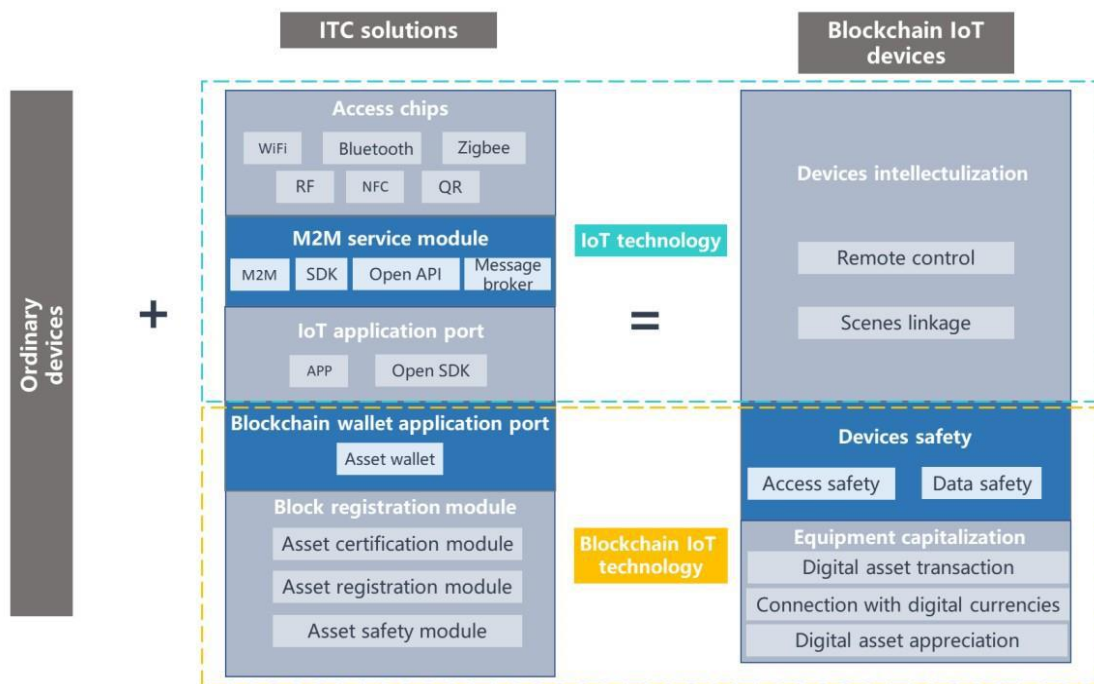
ITC solutions

Blockchain IoT devices

Ordinary devices

+

Access chips

WiFi

Bluetooth

Zigbee

RF

NFC

QR

M2M service module

M2M

SDK

Open API

Message broker

IoT application port

APP

Open SDK

IoT technology

=

Devices intellectulization

Remote control

Scenes linkage

Blockchain wallet application port

Asset wallet

Block registration module

Asset certification module

Asset registration module

Asset safety module

Blockchain IoT technology

Devices safety

Access safety

Data safety

Equipment capitalization

Digital asset transaction

Connection with digital currencies

Digital asset appreciation